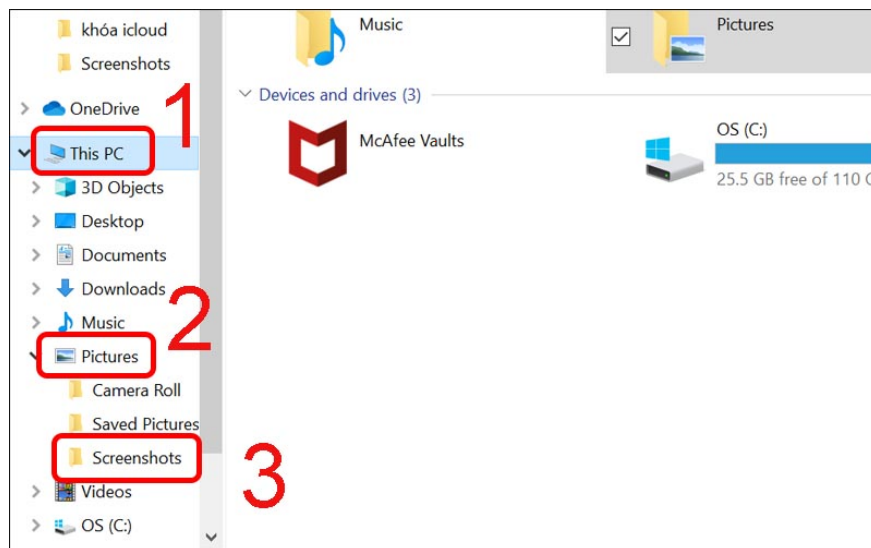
khóa icloud
Screenshots
OneDrive
1
This PC
3D Objects
Desktop
Documents
Downloads
2
Music
Pictures
Camera Roll
Saved Pictures
Screenshots
3
Videos
OS (C:)

Music
Pictures

Devices and drives (3)

McAfee Vaults
OS (C:)
25.5 GB free of 110 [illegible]